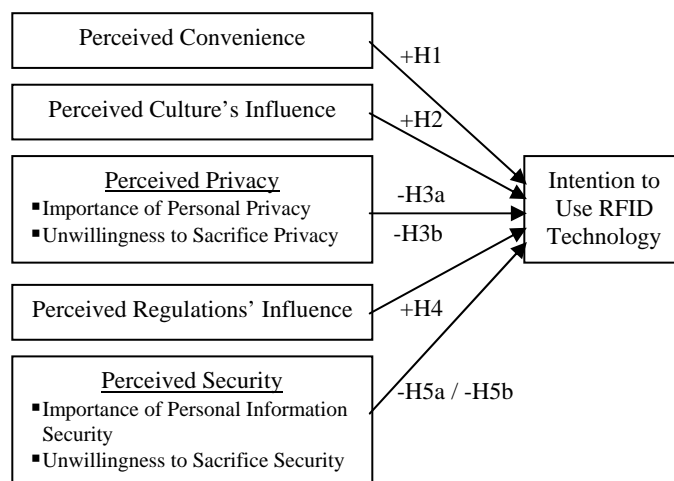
Perceived Convenience

+H1

Perceived Culture's Influence

+H2

Perceived Privacy
▪Importance of Personal Privacy
▪Unwillingness to Sacrifice Privacy

-H3a

-H3b

Intention to Use RFID Technology

Perceived Regulations' Influence

+H4

Perceived Security
▪Importance of Personal Information Security
▪Unwillingness to Sacrifice Security

-H5a / -H5b